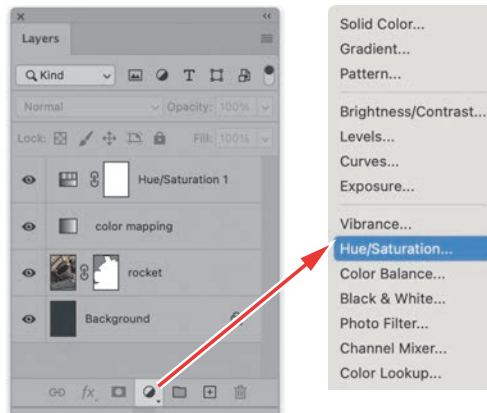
Layers

Kind

Normal

Opacity: 100%

Lock:

Fill: 100%

Hue/Saturation 1

color mapping

rocket

Background

Solid Color...
Gradient...
Pattern...

Brightness/Contrast...
Levels...
Curves...
Exposure...

Vibrance...
Hue/Saturation...
Color Balance...
Black & White...
Photo Filter...
Channel Mixer...
Color Lookup...